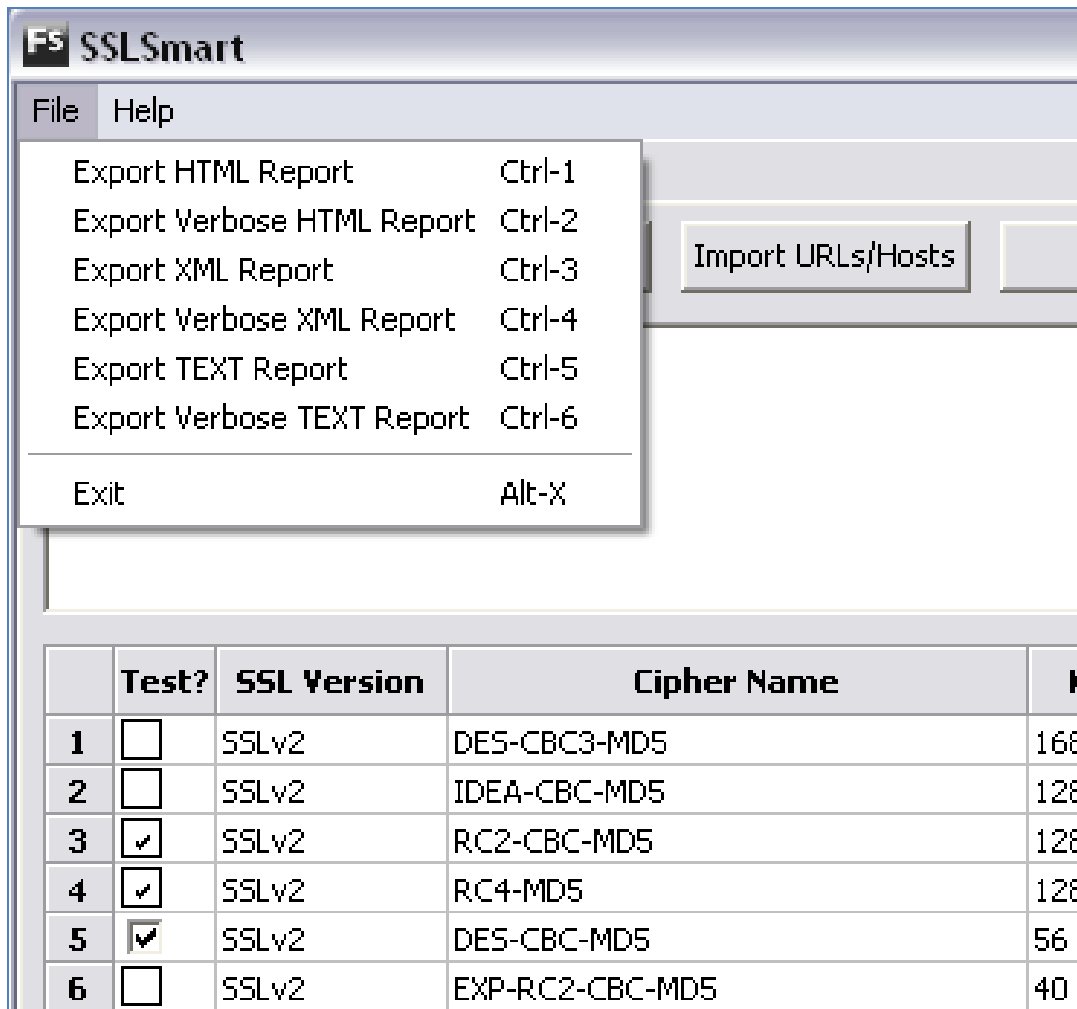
FS SSLSmart

File Help

Export HTML Report Ctrl-1
Export Verbose HTML Report Ctrl-2
Export XML Report Ctrl-3
Export Verbose XML Report Ctrl-4
Export TEXT Report Ctrl-5
Export Verbose TEXT Report Ctrl-6
Exit Alt-X

Import URLs/Hosts

| | Test? | SSL Version | Cipher Name | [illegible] |
|---|---|---|---|---|
| 1 | ☐ | SSLv2 | DES-CBC3-MD5 | 16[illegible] |
| 2 | ☐ | SSLv2 | IDEA-CBC-MD5 | 12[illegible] |
| 3 | ☑ | SSLv2 | RC2-CBC-MD5 | 12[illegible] |
| 4 | ☑ | SSLv2 | RC4-MD5 | 12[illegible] |
| 5 | ☑ | SSLv2 | DES-CBC-MD5 | 56 |
| 6 | ☐ | SSLv2 | EXP-RC2-CBC-MD5 | 40 |